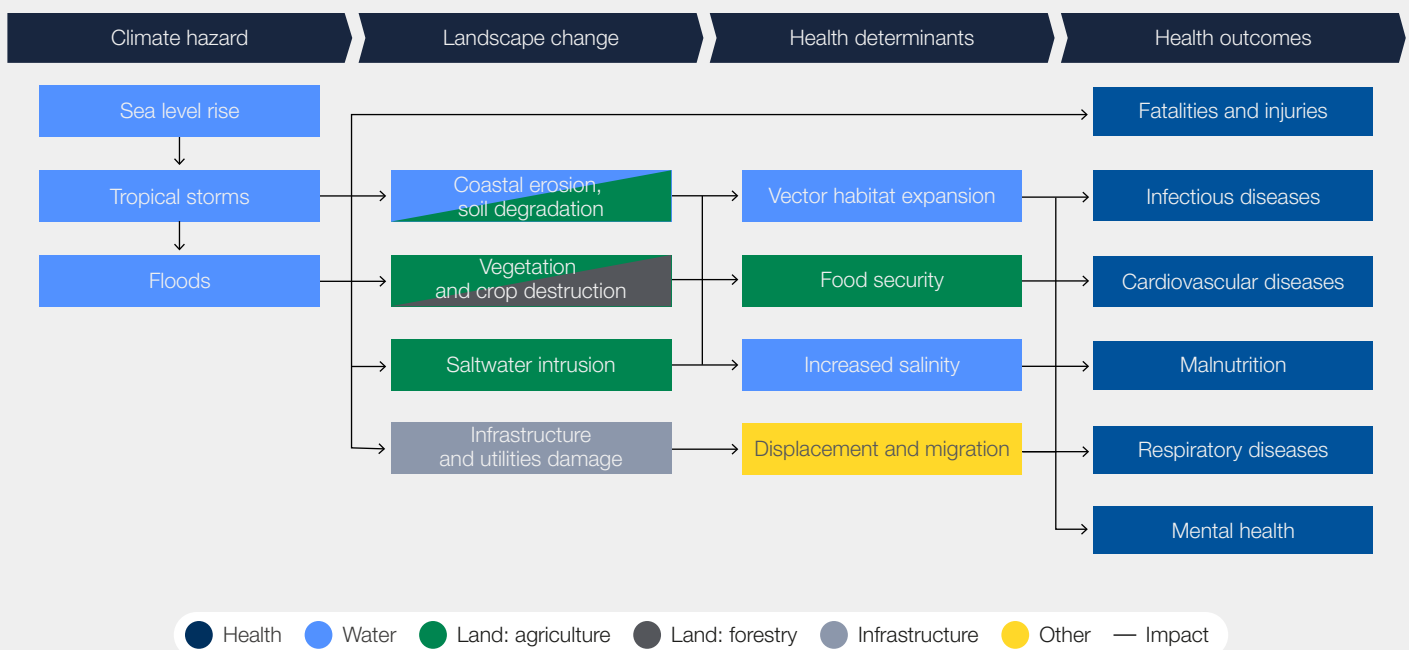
Climate hazard

Landscape change

Health determinants

Health outcomes

Sea level rise

Tropical storms

Floods

Coastal erosion, soil degradation

Vegetation and crop destruction

Saltwater intrusion

Infrastructure and utilities damage

Vector habitat expansion

Food security

Increased salinity

Displacement and migration

Fatalities and injuries

Infectious diseases

Cardiovascular diseases

Malnutrition

Respiratory diseases

Mental health

Health Water Land: agriculture Land: forestry Infrastructure Other — Impact